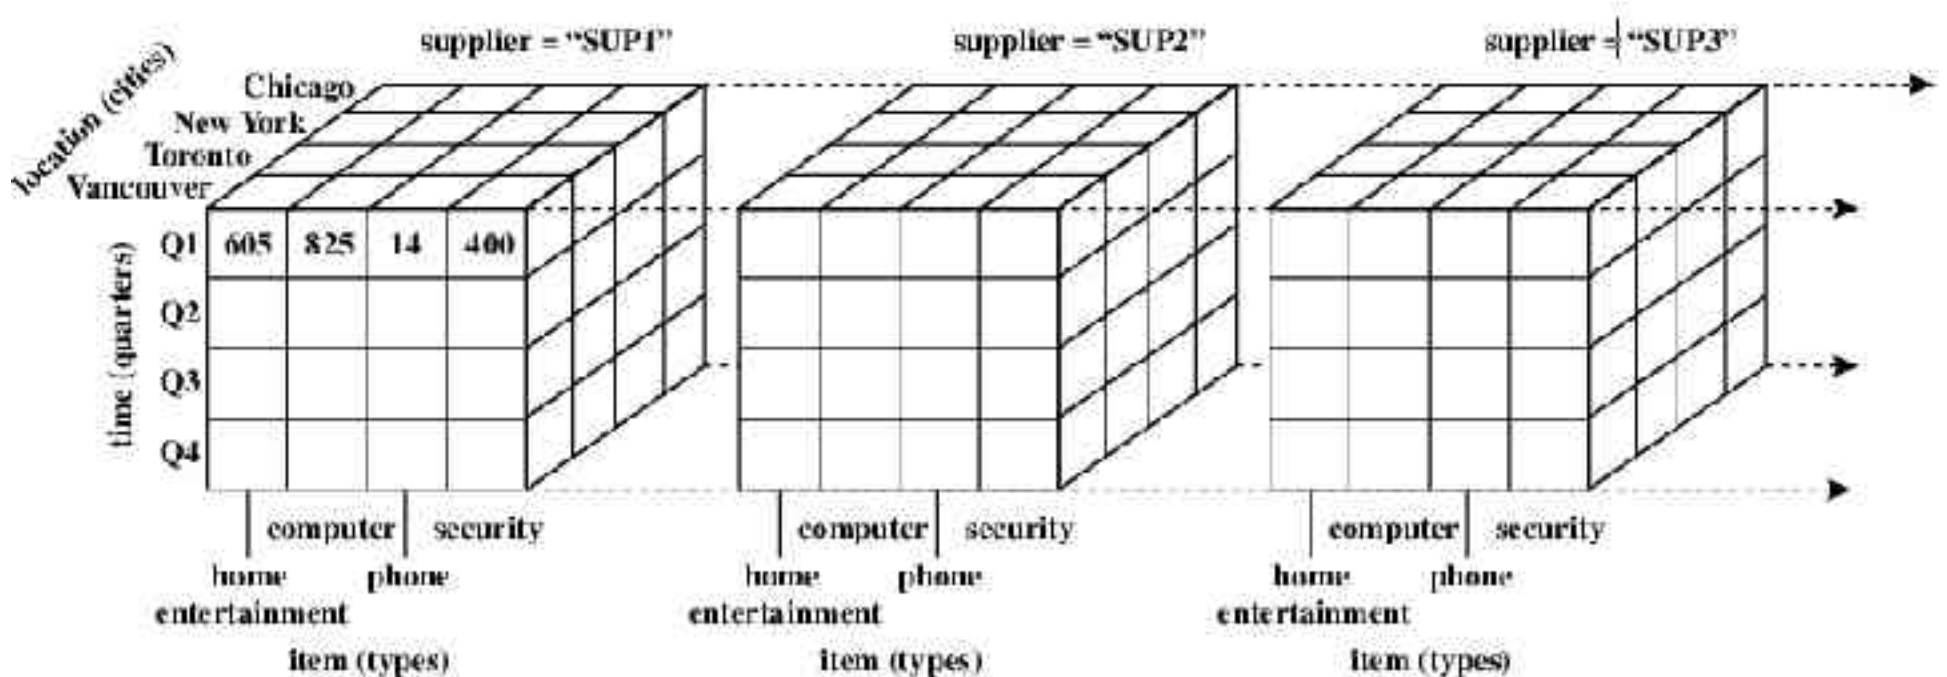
supplier = "SUP1"

supplier = "SUP2"

supplier = "SUP3"

location (cities)
Chicago
New York
Toronto
Vancouver

time (quarters)
Q1
Q2
Q3
Q4

| 605 | 825 | 14 | 400 |
|---|---|---|---|
| | | | |
| | | | |
| | | | |

computer security
home entertainment phone
item (types)

computer security
home entertainment phone
item (types)

computer security
home entertainment phone
item (types)